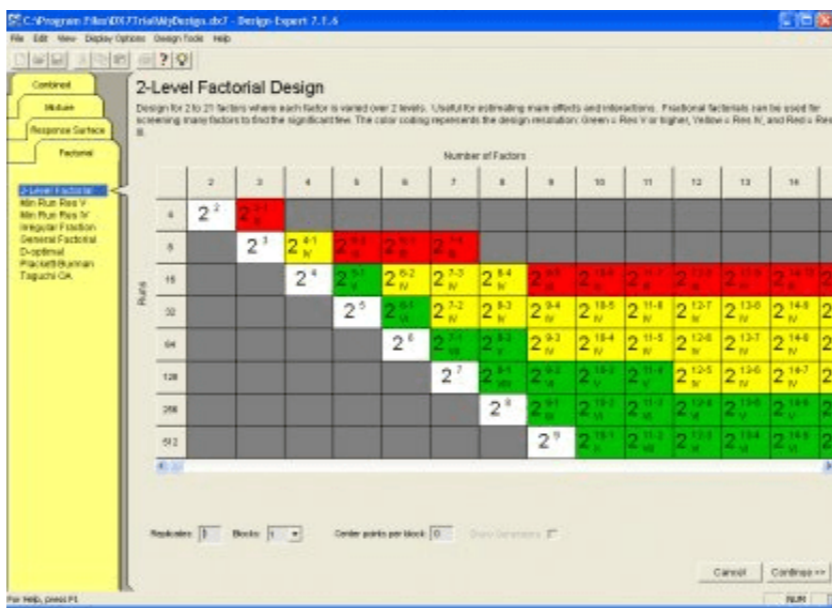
C:\Program Files\DX7Trial\MyDesign.dx7 - Design-Expert 7.1.6

File Edit View Display Options Design Tools Help

Combined
Mixture
Response Surface
Factorial

2-Level Factorial
Min Run Res V
Min Run Res IV
Irregular Fraction
General Factorial
D-optimal
Plackett-Burman
Taguchi OA

2-Level Factorial Design

Design for 2 to 21 factors where each factor is varied over 2 levels. Useful for estimating main effects and interactions. Fractional factorials can be used for screening many factors to find the significant few. The color coding represents the design resolution: Green = Res V or higher, Yellow = Res IV, and Red = Res III.

Number of Factors

Runs

| | 2 | 3 | 4 | 5 | 6 | 7 | 8 | 9 | 10 | 11 | 12 | 13 | 14 |
|---|---|---|---|---|---|---|---|---|---|---|---|---|---|
| 4 | $2^2$ | $2^{3-1}_{III}$ | | | | | | | | | | | |
| 8 | | $2^3$ | $2^{4-1}_{IV}$ | $2^{5-2}_{III}$ | $2^{6-3}_{III}$ | $2^{7-4}_{III}$ | | | | | | | |
| 16 | | | $2^4$ | $2^{5-1}_{V}$ | $2^{6-2}_{IV}$ | $2^{7-3}_{IV}$ | $2^{8-4}_{IV}$ | $2^{9-5}_{III}$ | $2^{10-6}_{III}$ | $2^{11-7}_{III}$ | $2^{12-8}_{III}$ | $2^{13-9}_{III}$ | $2^{14-10}_{III}$ |
| 32 | | | | $2^5$ | $2^{6-1}_{VI}$ | $2^{7-2}_{IV}$ | $2^{8-3}_{IV}$ | $2^{9-4}_{IV}$ | $2^{10-5}_{IV}$ | $2^{11-6}_{IV}$ | $2^{12-7}_{IV}$ | $2^{13-8}_{IV}$ | $2^{14-9}_{IV}$ |
| 64 | | | | | $2^6$ | $2^{7-1}_{VII}$ | $2^{8-2}_{V}$ | $2^{9-3}_{IV}$ | $2^{10-4}_{IV}$ | $2^{11-5}_{IV}$ | $2^{12-6}_{IV}$ | $2^{13-7}_{IV}$ | $2^{14-8}_{IV}$ |
| 128 | | | | | | $2^7$ | $2^{8-1}_{VIII}$ | $2^{9-2}_{VI}$ | $2^{10-3}_{V}$ | $2^{11-4}_{V}$ | $2^{12-5}_{IV}$ | $2^{13-6}_{IV}$ | $2^{14-7}_{IV}$ |
| 256 | | | | | | | $2^8$ | $2^{9-1}_{IX}$ | $2^{10-2}_{VI}$ | $2^{11-3}_{VI}$ | $2^{12-4}_{VI}$ | $2^{13-5}_{V}$ | $2^{14-6}_{V}$ |
| 512 | | | | | | | | $2^9$ | $2^{10-1}_{X}$ | $2^{11-2}_{VII}$ | $2^{12-3}_{VI}$ | $2^{13-4}_{VI}$ | $2^{14-5}_{VI}$ |

Replicates: 1 Blocks: 1 Center points per block: 0 Show Generators

Cancel Continue >>

For Help, press F1 NUM